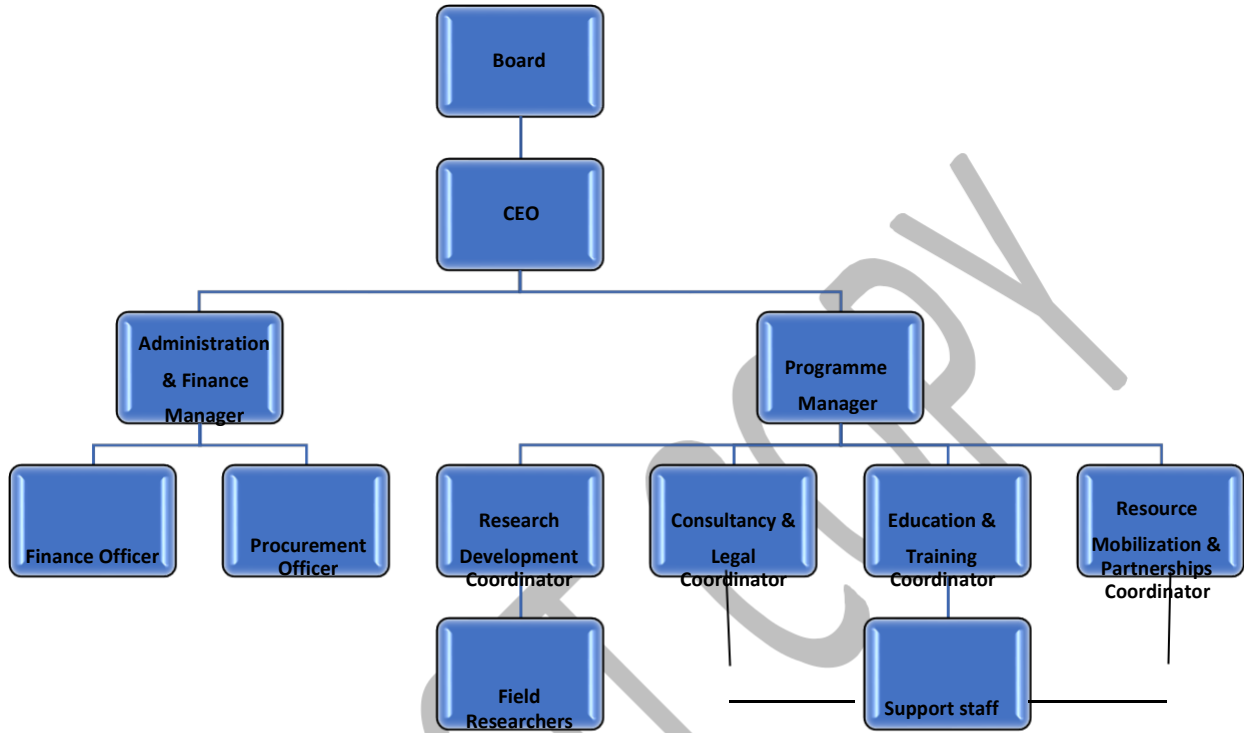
Board

CEO

Administration & Finance Manager

Programme Manager

Finance Officer

Procurement Officer

Research Development Coordinator

Consultancy & Legal Coordinator

Education & Training Coordinator

Resource Mobilization & Partnerships Coordinator

Field Researchers

Support staff